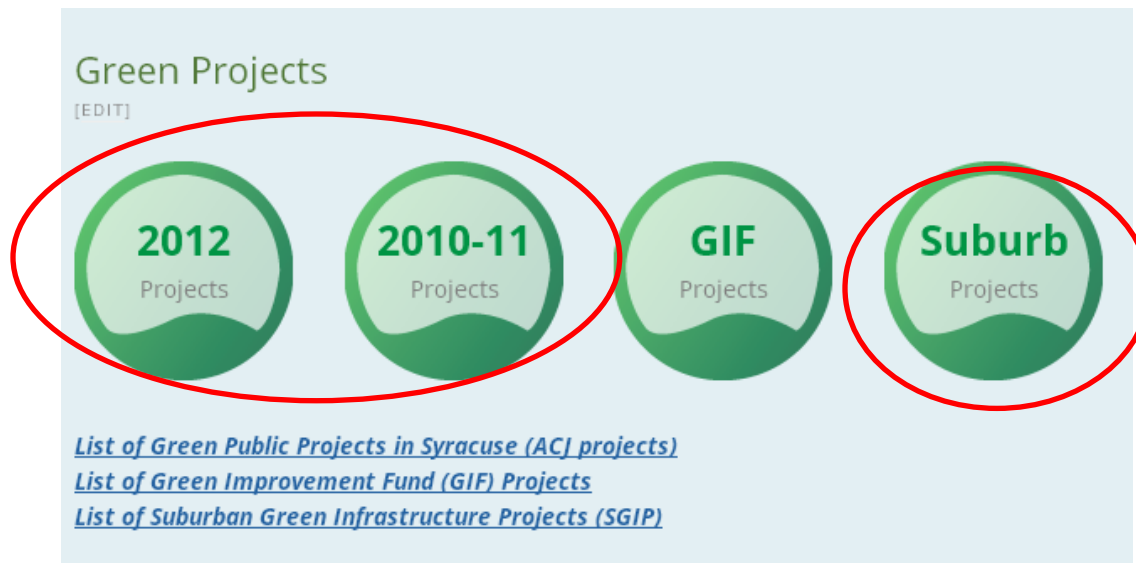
Green Projects
[EDIT]

2012
Projects

2010-11
Projects

GIF
Projects

Suburb
Projects

List of Green Public Projects in Syracuse (ACJ projects)
List of Green Improvement Fund (GIF) Projects
List of Suburban Green Infrastructure Projects (SGIP)